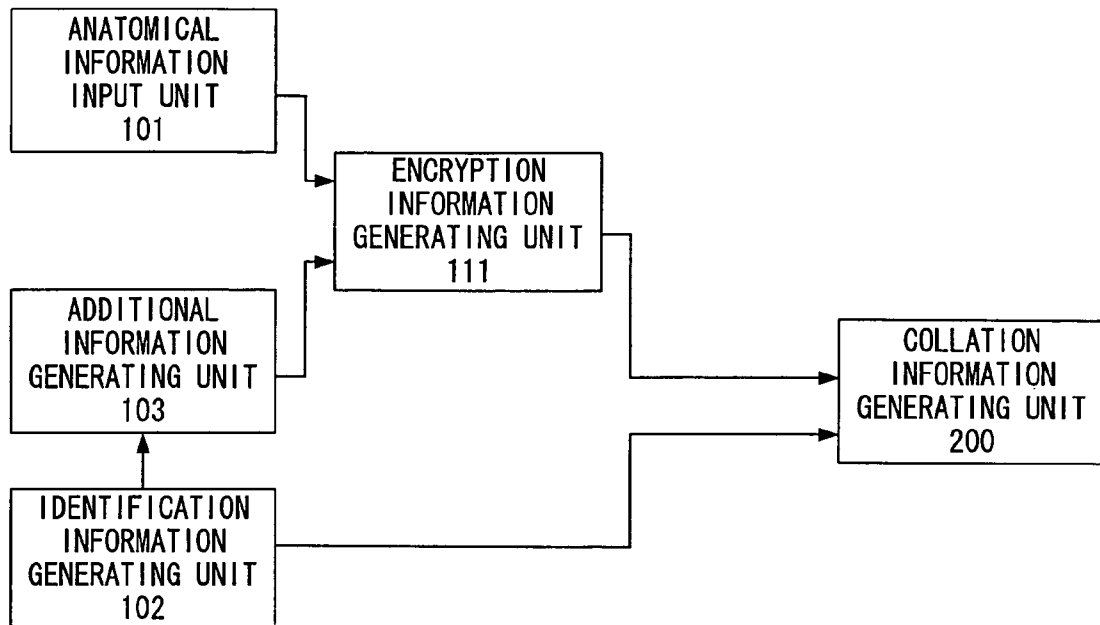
ANATOMICAL INFORMATION INPUT UNIT 101

ENCRYPTION INFORMATION GENERATING UNIT 111

ADDITIONAL INFORMATION GENERATING UNIT 103

COLLATION INFORMATION GENERATING UNIT 200

IDENTIFICATION INFORMATION GENERATING UNIT 102